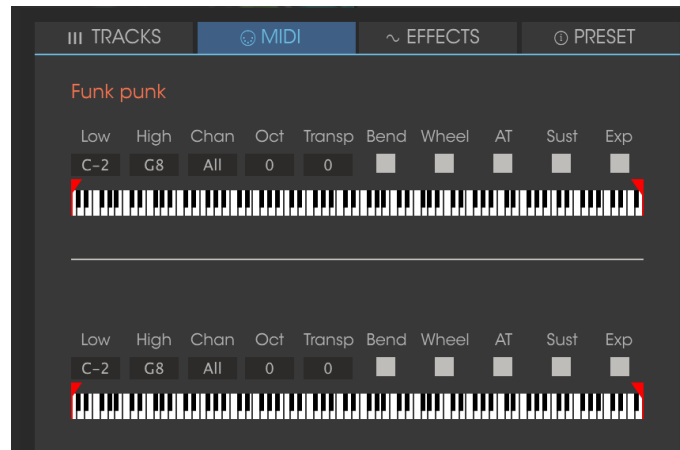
TRACKS | MIDI | EFFECTS | PRESET

Funk punk

| Low | High | Chan | Oct | Transp | Bend | Wheel | AT | Sust | Exp |
|---|---|---|---|---|---|---|---|---|---|
| C-2 | G8 | All | 0 | 0 | | | | | |

| Low | High | Chan | Oct | Transp | Bend | Wheel | AT | Sust | Exp |
|---|---|---|---|---|---|---|---|---|---|
| C-2 | G8 | All | 0 | 0 | | | | | |